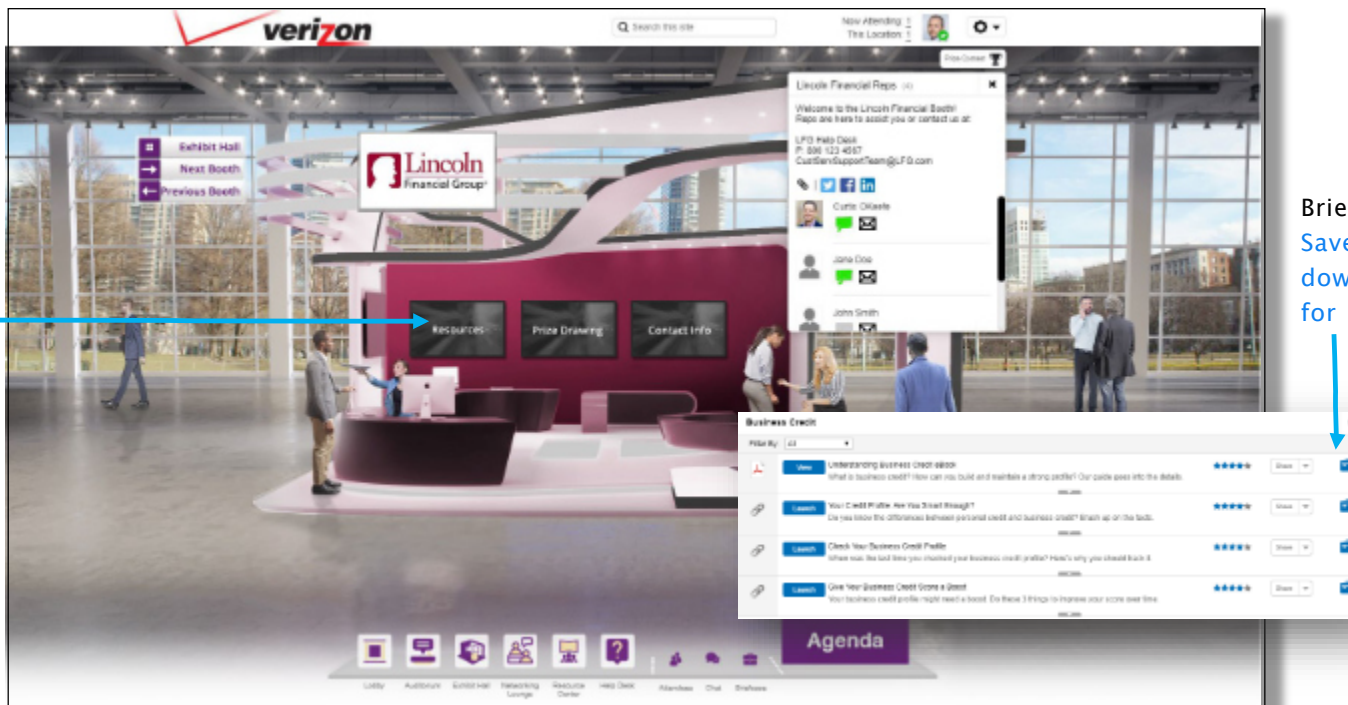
verizon

Search this site

Now Attending: 1
This Location: 1

Prize Contest

Exhibit Hall
Next Booth
Previous Booth

Lincoln Financial Group

Lincoln Financial Reps

Welcome to the Lincoln Financial Booth! Reps are here to assist you or contact us at:

LFG Help Desk
P: 800 123 4567
CustServSupportTeam@LFG.com

Curtis OKeefe

Jane Doe

John Smith

Resources
Prize Drawing
Contact Info

Brie
Save
dow
for

Business Credit

Filter By: All

View
Understanding Business Credit eBook
What is business credit? How can you build and maintain a strong profile? Our guide goes into the details.
Share

Launch
Your Credit Profile: Are You Smart Enough?
Do you know the differences between personal credit and business credit? Brush up on the facts.
Share

Launch
Check Your Business Credit Profile
When was the last time you checked your business credit profile? Here's why you should track it.
Share

Launch
Give Your Business Credit Score a Boost
Your business credit profile might need a boost. Do these 3 things to improve your score over time.
Share

Agenda

Lobby
Auditorium
Exhibit Hall
Networking Lounge
Resource Center
Help Desk
Attendees
Chat
Briefcase